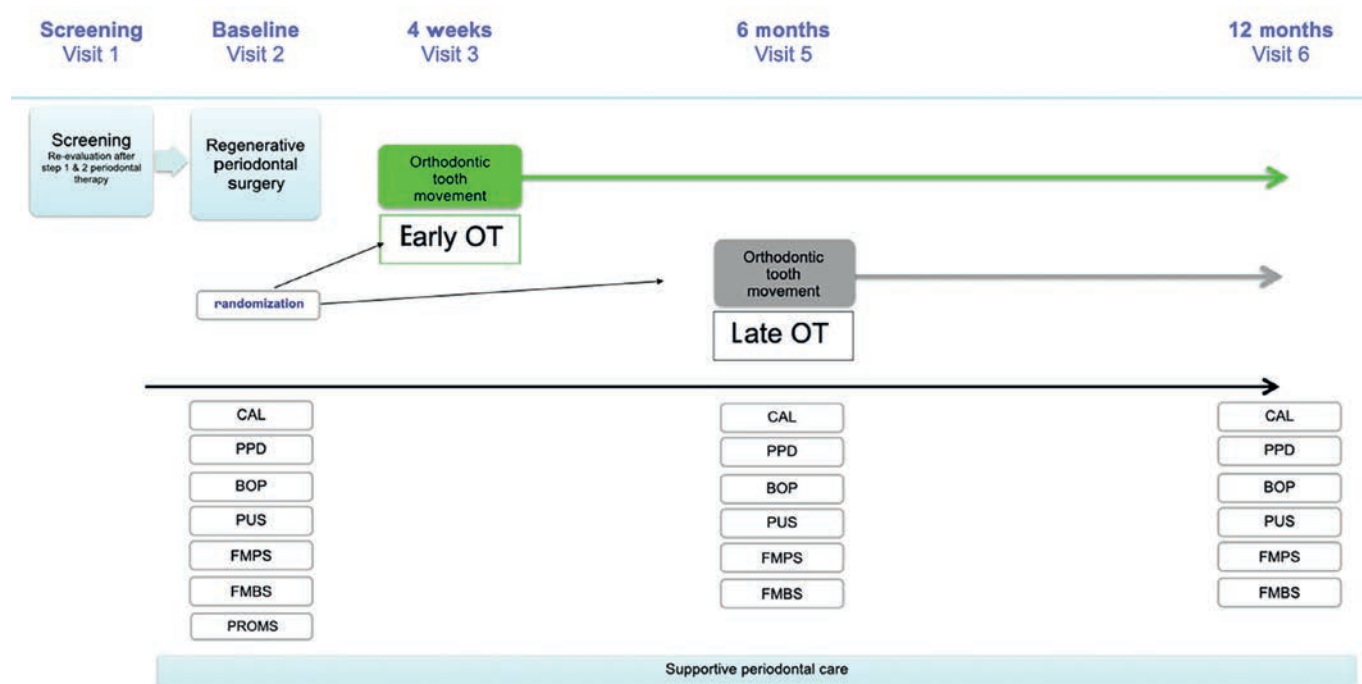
Screening
Visit 1

Baseline
Visit 2

4 weeks
Visit 3

6 months
Visit 5

12 months
Visit 6

Screening
Re-evaluation after step 1 & 2 periodontal therapy

Regenerative periodontal surgery

Orthodontic tooth movement

Early OT

randomization

Orthodontic tooth movement

Late OT

CAL
PPD
BOP
PUS
FMPS
FMBS
PROMS

CAL
PPD
BOP
PUS
FMPS
FMBS

CAL
PPD
BOP
PUS
FMPS
FMBS

Supportive periodontal care